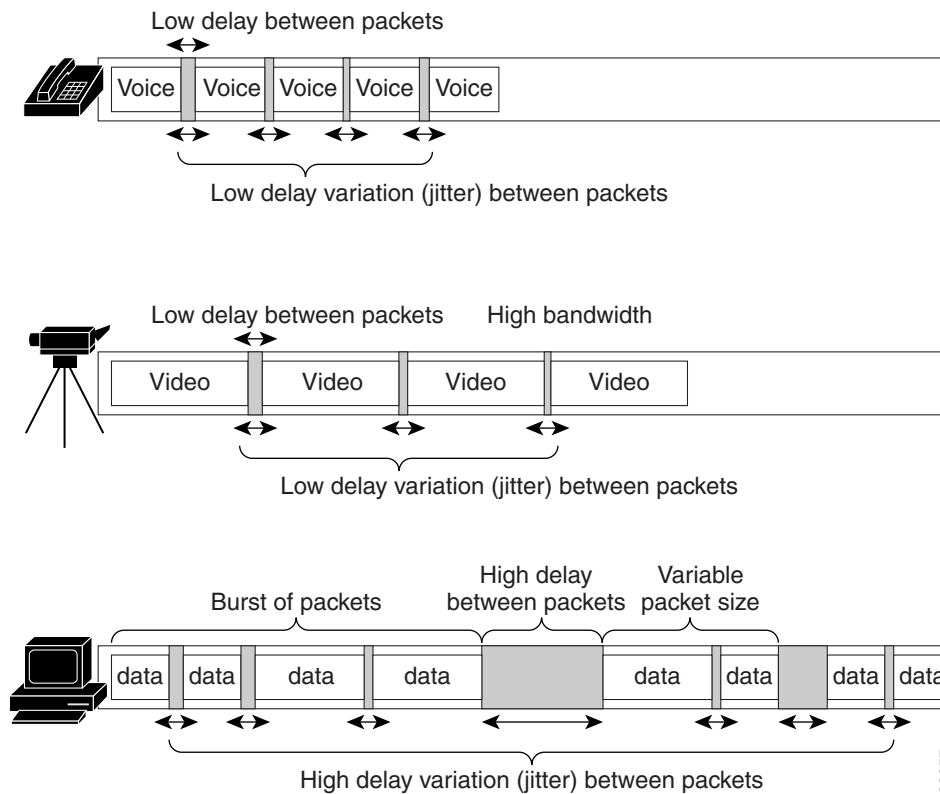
Low delay between packets

Voice Voice Voice Voice Voice

Low delay variation (jitter) between packets

Low delay between packets

High bandwidth

Video Video Video Video

Low delay variation (jitter) between packets

Burst of packets

High delay between packets

Variable packet size

data data data data data data data data

High delay variation (jitter) between packets